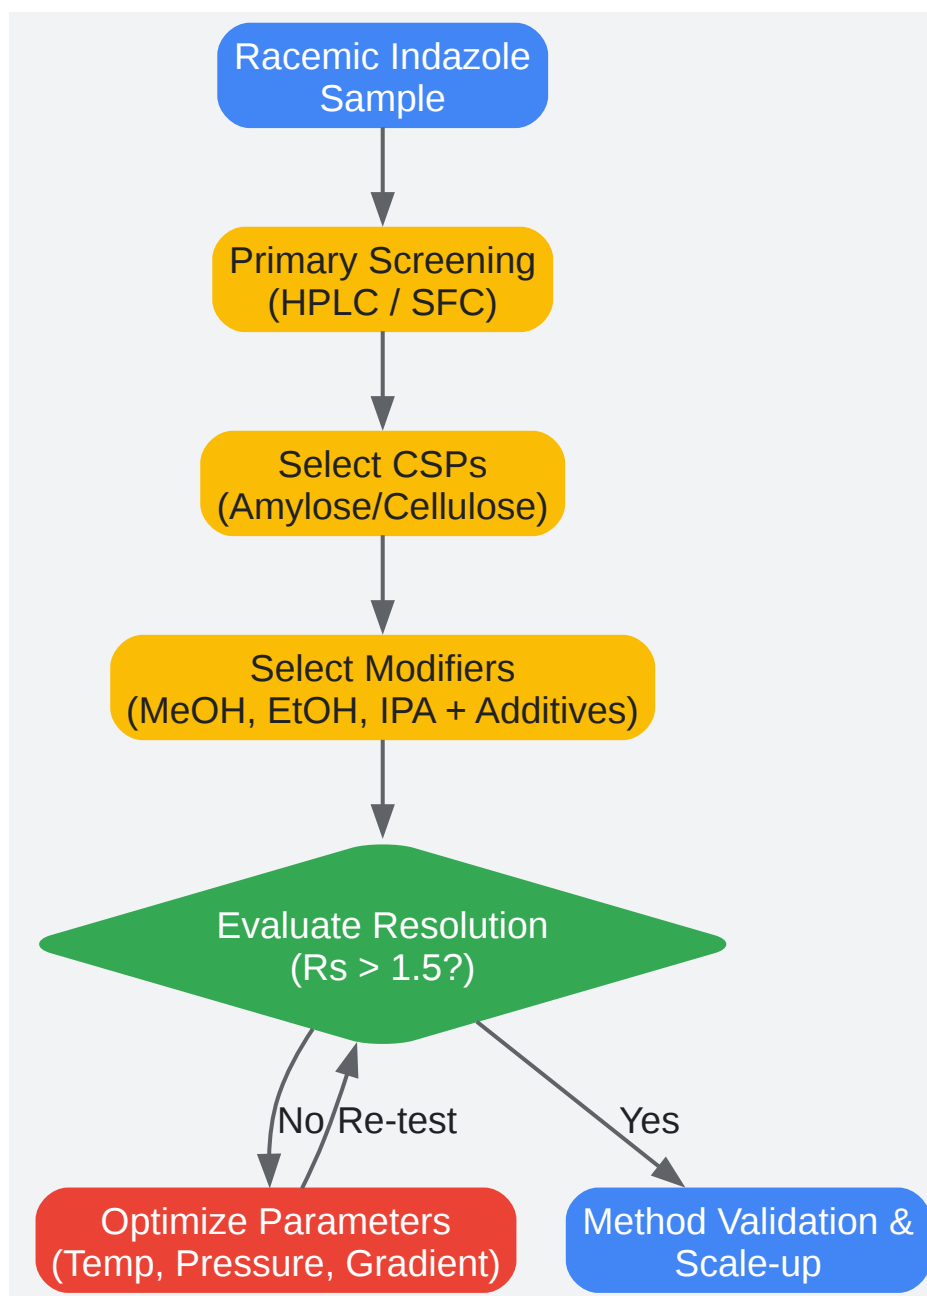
Racemic Indazole Sample

Primary Screening (HPLC / SFC)

Select CSPs (Amylose/Cellulose)

Select Modifiers (MeOH, EtOH, IPA + Additives)

Evaluate Resolution (Rs > 1.5?)

No

Re-test

Yes

Optimize Parameters (Temp, Pressure, Gradient)

Method Validation & Scale-up